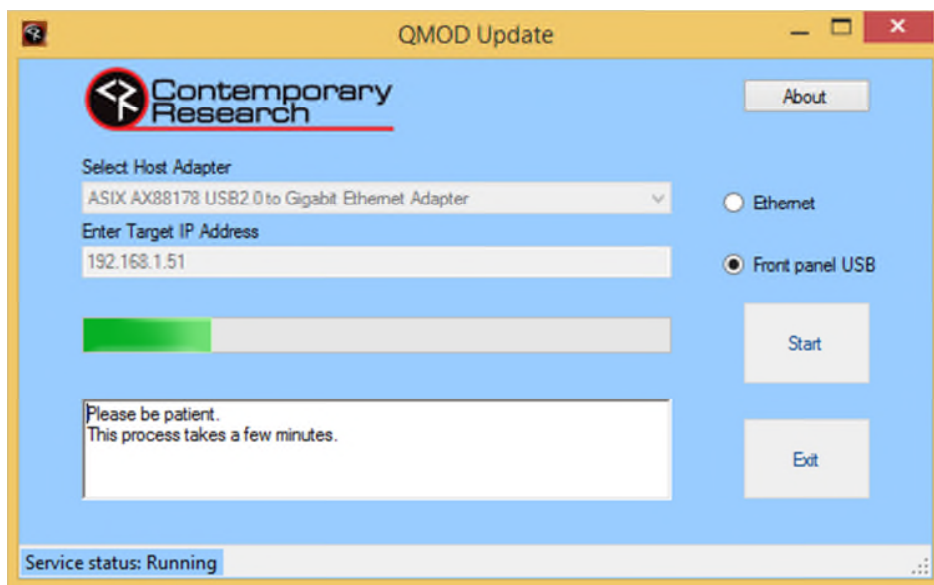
QMOD Update

Contemporary Research

About

Select Host Adapter

ASIX AX88178 USB2.0 to Gigabit Ethernet Adapter

Enter Target IP Address

192.168.1.51

Ethernet

Front panel USB

Start

Please be patient.
This process takes a few minutes.

Exit

Service status: Running